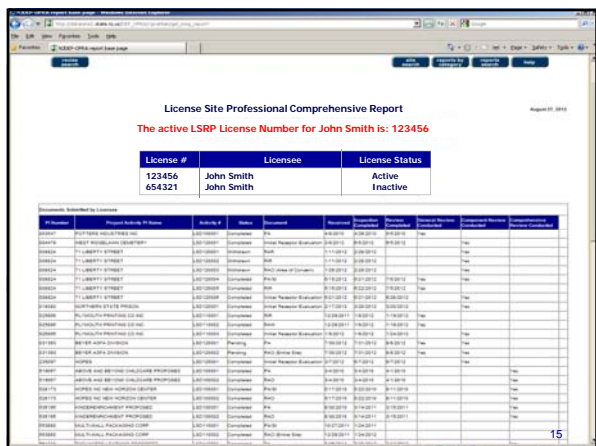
License Site Professional Comprehensive Report

August 07, 2013

The active LSRP License Number for John Smith is: 123456

| License # | Licensee | License Status |
|---|---|---|
| 123456 | John Smith | Active |
| 654321 | John Smith | Inactive |

Documents Submitted by Licensee

| PI Number | Project Activity PI Name | Activity # | Status | Document | Received | Inspection Completed | Review Conducted | General Review Conducted | Component Review Conducted | Comprehensive Review Conducted |
|---|---|---|---|---|---|---|---|---|---|---|
| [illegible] | POTTERS INDUSTRIES INC | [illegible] | Completed | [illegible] | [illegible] | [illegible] | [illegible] | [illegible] | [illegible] | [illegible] |
| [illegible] | WEST ROSELAWN CEMETERY | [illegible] | Completed | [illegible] | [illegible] | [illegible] | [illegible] | | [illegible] | |
| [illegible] | 71 LIBERTY STREET | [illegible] | Withdrawn | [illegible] | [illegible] | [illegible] | | | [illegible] | |
| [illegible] | 71 LIBERTY STREET | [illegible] | Withdrawn | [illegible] | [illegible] | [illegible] | | | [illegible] | |
| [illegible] | 71 LIBERTY STREET | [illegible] | Withdrawn | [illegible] | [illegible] | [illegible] | | | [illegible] | |
| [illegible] | 71 LIBERTY STREET | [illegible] | Completed | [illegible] | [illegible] | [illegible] | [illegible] | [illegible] | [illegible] | |
| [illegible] | 71 LIBERTY STREET | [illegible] | Completed | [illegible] | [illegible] | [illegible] | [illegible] | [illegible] | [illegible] | |
| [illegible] | 71 LIBERTY STREET | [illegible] | Completed | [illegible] | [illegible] | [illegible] | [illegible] | | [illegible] | |
| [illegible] | NORTHERN STATE PRISON | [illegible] | Completed | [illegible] | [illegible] | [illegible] | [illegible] | | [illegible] | |
| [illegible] | PLYMOUTH PRINTING CO INC | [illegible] | Completed | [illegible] | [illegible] | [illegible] | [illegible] | | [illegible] | |
| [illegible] | PLYMOUTH PRINTING CO INC | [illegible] | Completed | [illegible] | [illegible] | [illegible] | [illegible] | | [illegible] | |
| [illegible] | PLYMOUTH PRINTING CO INC | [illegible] | Completed | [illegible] | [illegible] | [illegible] | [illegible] | | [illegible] | |
| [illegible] | BEYER AOPA DIVISION | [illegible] | Pending | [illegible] | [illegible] | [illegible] | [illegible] | | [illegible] | |
| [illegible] | BEYER AOPA DIVISION | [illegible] | Pending | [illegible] | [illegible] | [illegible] | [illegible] | | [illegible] | |
| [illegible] | HOPES | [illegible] | Completed | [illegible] | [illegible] | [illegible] | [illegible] | | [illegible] | |
| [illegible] | ABOVE AND BEYOND CHILDCARE PROPOSED | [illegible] | Completed | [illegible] | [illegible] | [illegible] | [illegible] | | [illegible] | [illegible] |
| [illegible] | ABOVE AND BEYOND CHILDCARE PROPOSED | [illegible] | Completed | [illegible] | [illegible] | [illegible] | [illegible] | | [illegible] | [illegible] |
| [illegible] | HOPES INC NEW HORIZON CENTER | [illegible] | Completed | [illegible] | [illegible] | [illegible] | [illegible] | | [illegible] | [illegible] |
| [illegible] | HOPES INC NEW HORIZON CENTER | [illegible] | Completed | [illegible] | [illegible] | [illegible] | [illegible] | | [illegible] | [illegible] |
| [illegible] | KINDERENRICHMENT PROPOSED | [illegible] | Completed | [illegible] | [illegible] | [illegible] | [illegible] | | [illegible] | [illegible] |
| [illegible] | KINDERENRICHMENT PROPOSED | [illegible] | Completed | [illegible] | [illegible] | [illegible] | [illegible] | | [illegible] | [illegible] |
| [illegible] | MULTI-WALL PACKAGING CORP | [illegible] | Completed | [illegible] | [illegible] | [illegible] | | | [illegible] | |
| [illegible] | MULTI-WALL PACKAGING CORP | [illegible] | Completed | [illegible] | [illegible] | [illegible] | | | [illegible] | |

15